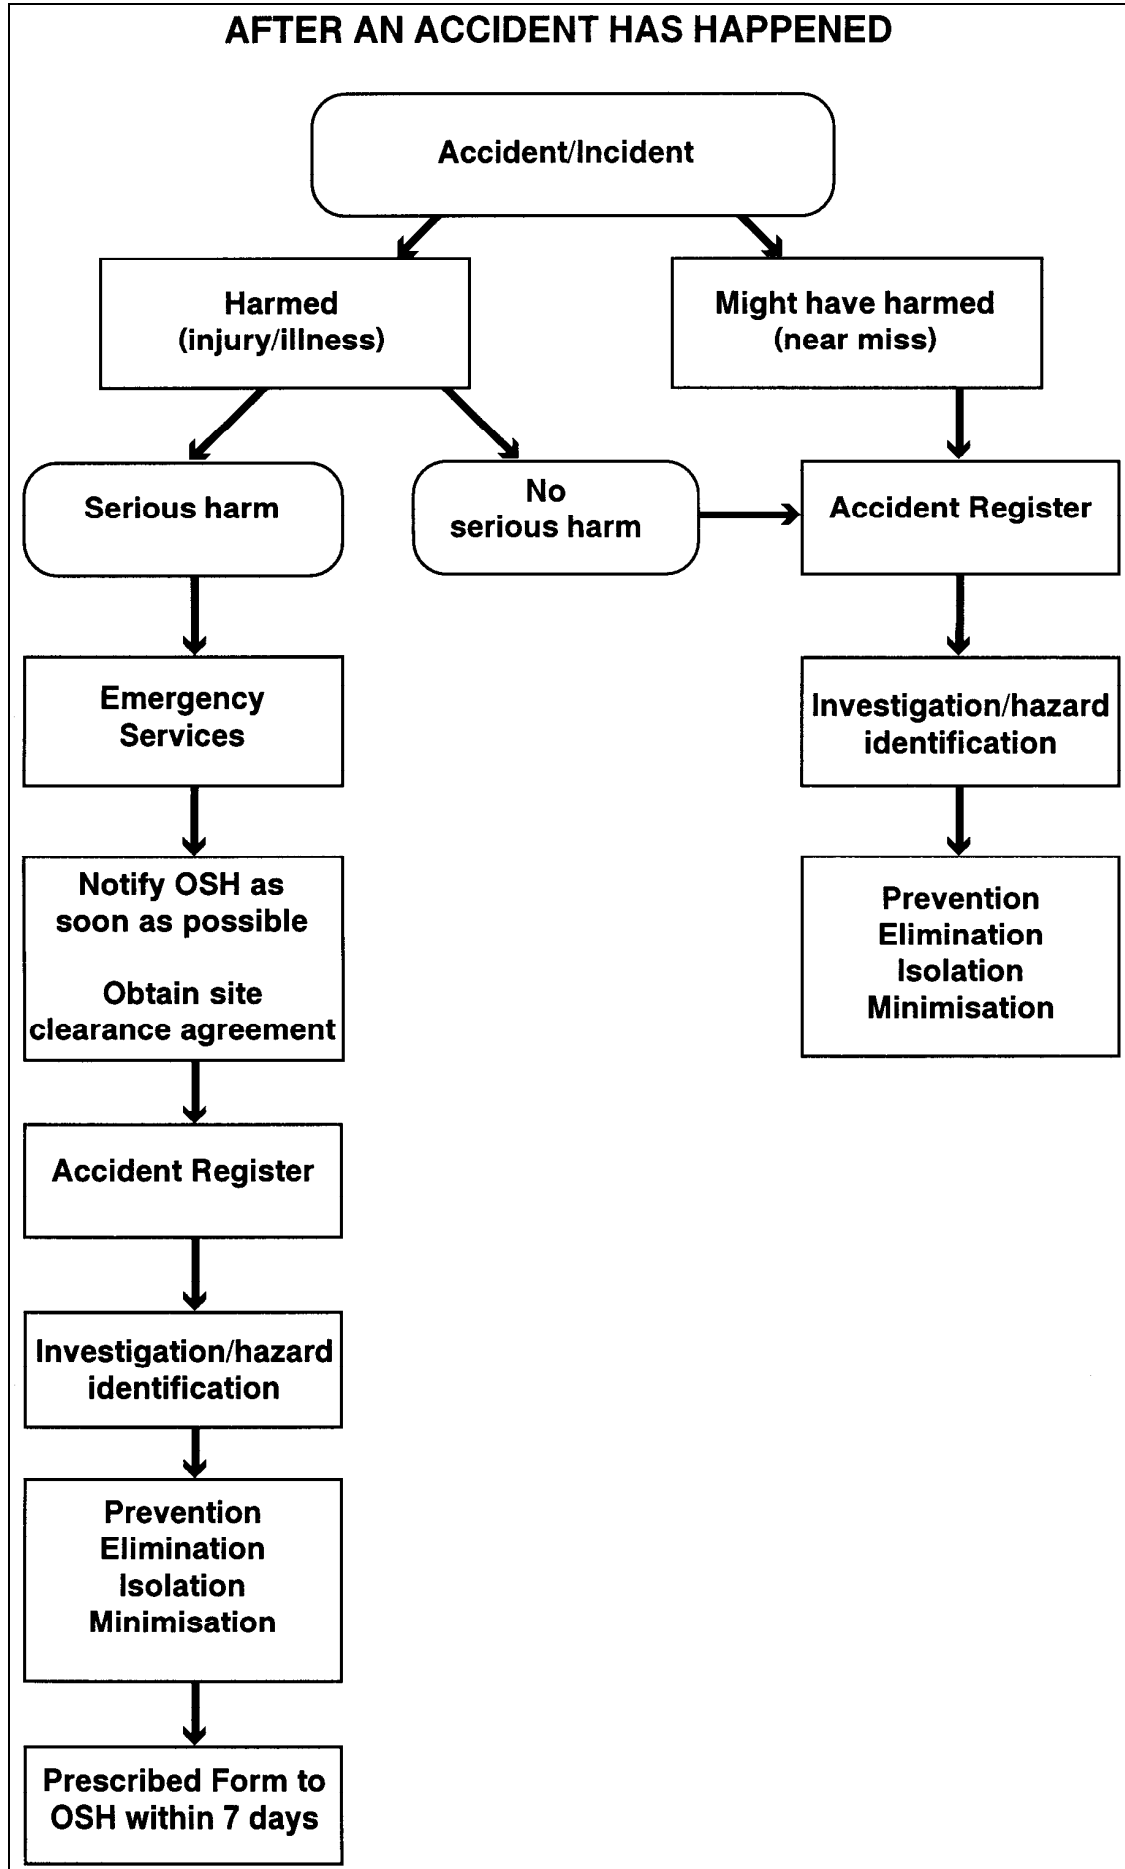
AFTER AN ACCIDENT HAS HAPPENED

Accident/Incident

Harmed (injury/illness)

Might have harmed (near miss)

Serious harm

No serious harm

Accident Register

Emergency Services

Investigation/hazard identification

Notify OSH as soon as possible

Obtain site clearance agreement

Prevention
Elimination
Isolation
Minimisation

Accident Register

Investigation/hazard identification

Prevention
Elimination
Isolation
Minimisation

Prescribed Form to OSH within 7 days